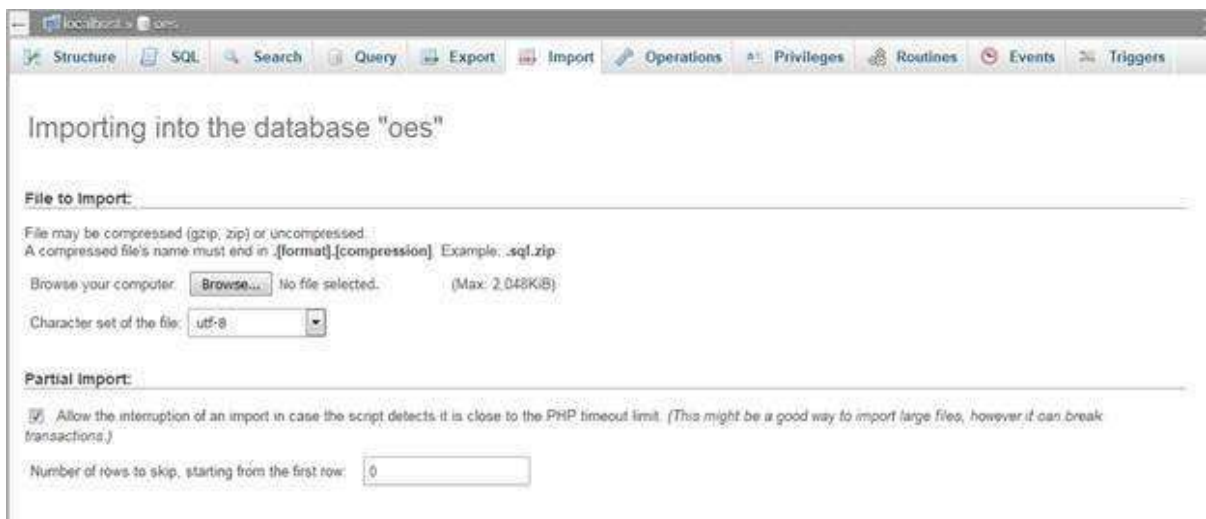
localhost » oes

Structure SQL Search Query Export Import Operations Privileges Routines Events Triggers

Importing into the database "oes"

File to Import:

File may be compressed (gzip, zip) or uncompressed.
A compressed file's name must end in .[format].[compression]. Example: .sql.zip

Browse your computer: Browse... No file selected. (Max: 2,048KiB)

Character set of the file: utf-8

Partial Import:

Allow the interruption of an import in case the script detects it is close to the PHP timeout limit. (This might be a good way to import large files, however it can break transactions.)

Number of rows to skip, starting from the first row: 0